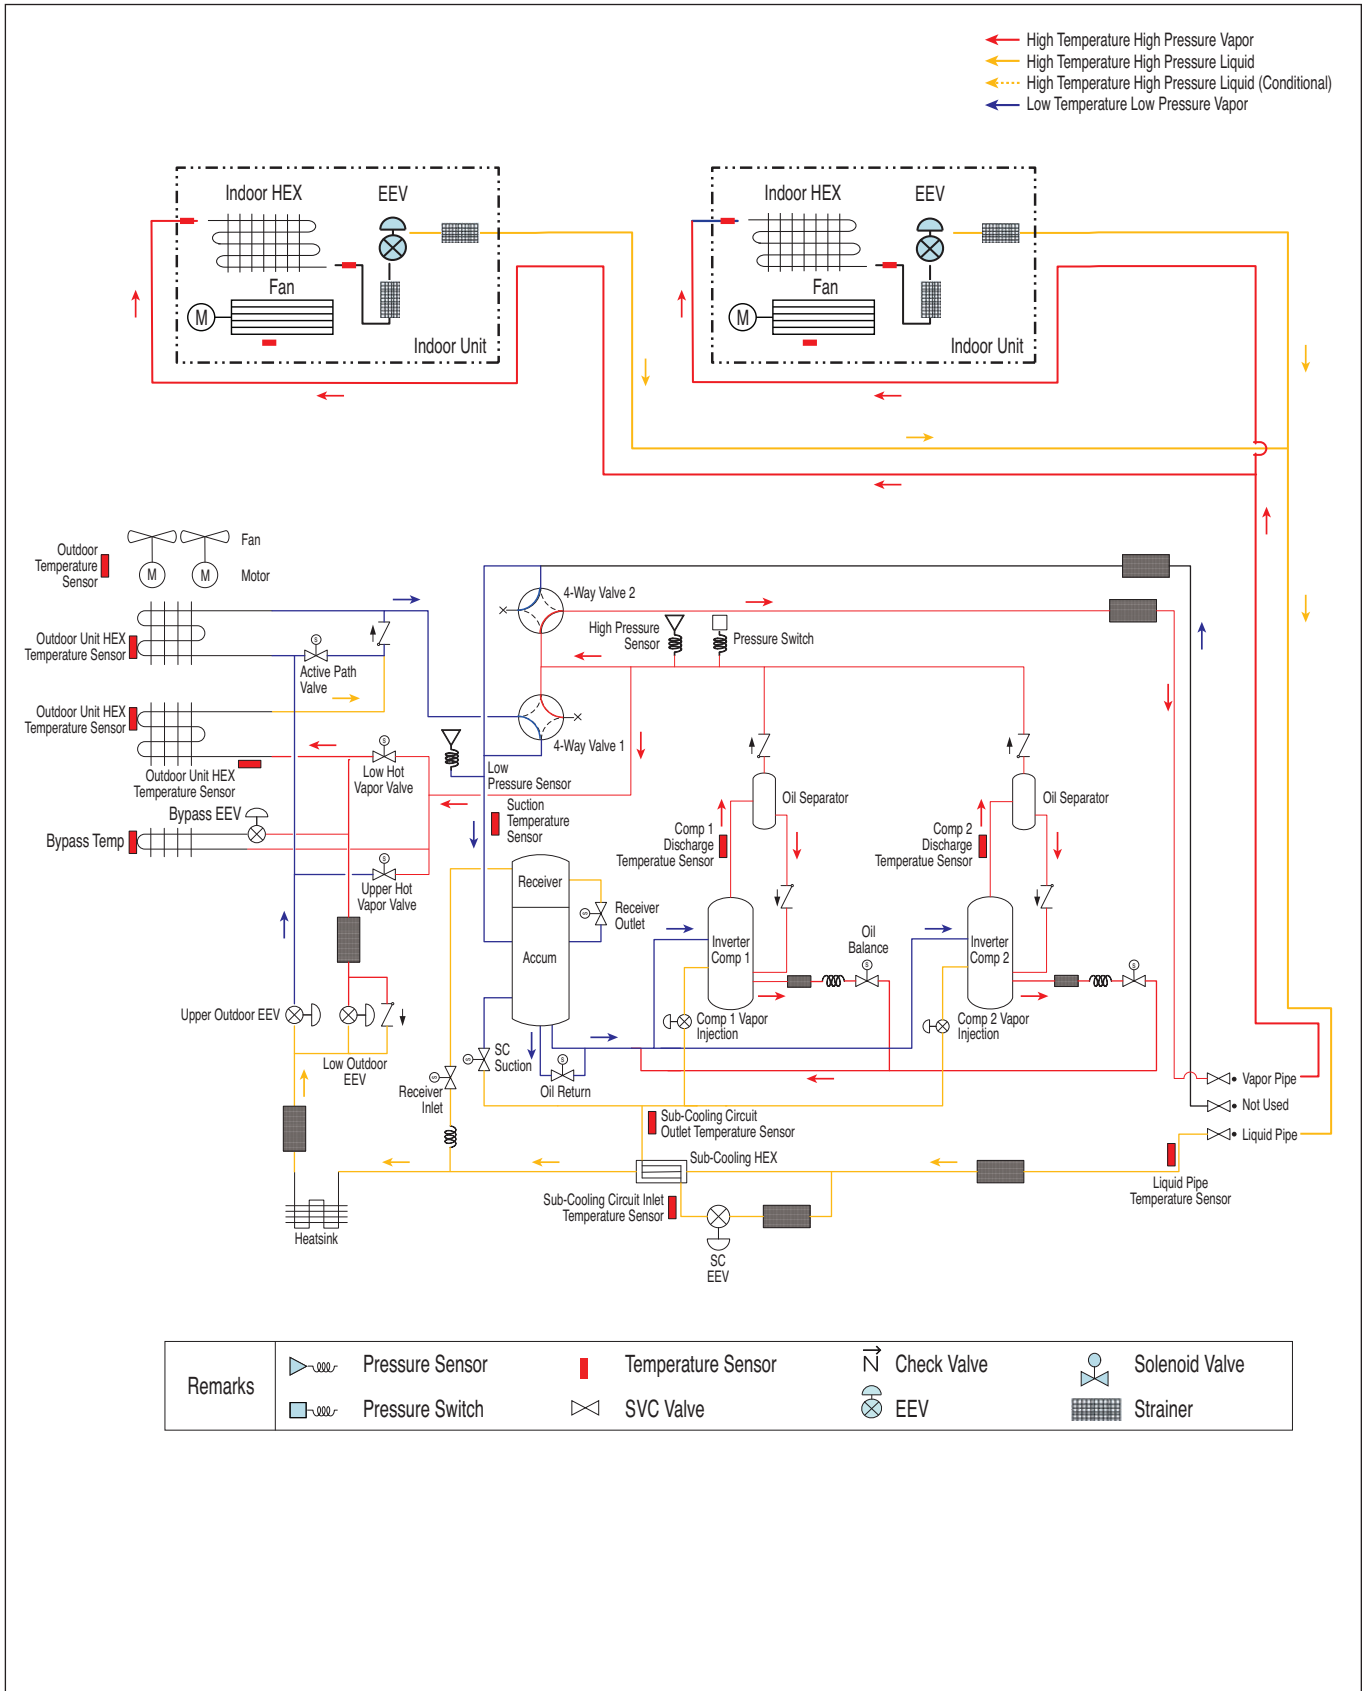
High Temperature High Pressure Vapor
High Temperature High Pressure Liquid
High Temperature High Pressure Liquid (Conditional)
Low Temperature Low Pressure Vapor

Indoor HEX
EEV
Fan
M
Indoor Unit

Indoor HEX
EEV
Fan
M
Indoor Unit

Outdoor Temperature Sensor
M
M
Fan
Motor

Outdoor Unit HEX Temperature Sensor
Active Path Valve
Outdoor Unit HEX Temperature Sensor
Outdoor Unit HEX Temperature Sensor
Low Hot Vapor Valve
Bypass EEV
Bypass Temp
Upper Hot Vapor Valve
Upper Outdoor EEV
Low Outdoor EEV
Heatsink

4-Way Valve 2
High Pressure Sensor
Pressure Switch
4-Way Valve 1
Low Pressure Sensor
Suction Temperature Sensor
Receiver
Receiver Outlet
Accum
Receiver Inlet
SC Suction
Oil Return

Oil Separator
Comp 1 Discharge Temperature Sensor
Inverter Comp 1
Comp 1 Vapor Injection
Oil Balance
Oil Separator
Comp 2 Discharge Temperature Sensor
Inverter Comp 2
Comp 2 Vapor Injection

Sub-Cooling Circuit Outlet Temperature Sensor
Sub-Cooling HEX
Sub-Cooling Circuit Inlet Temperature Sensor
SC EEV
Vapor Pipe
Not Used
Liquid Pipe
Liquid Pipe Temperature Sensor

| Remarks | Pressure Sensor | Temperature Sensor | Check Valve | Solenoid Valve |
|---|---|---|---|---|
| | Pressure Switch | SVC Valve | EEV | Strainer |